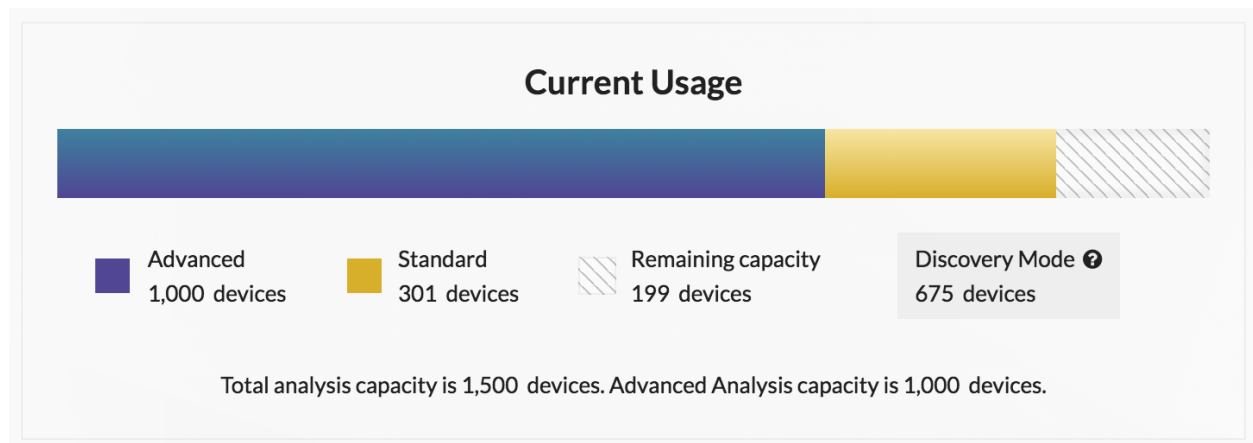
Current Usage

Advanced
1,000 devices

Standard
301 devices

Remaining capacity
199 devices

Discovery Mode ?
675 devices

Total analysis capacity is 1,500 devices. Advanced Analysis capacity is 1,000 devices.